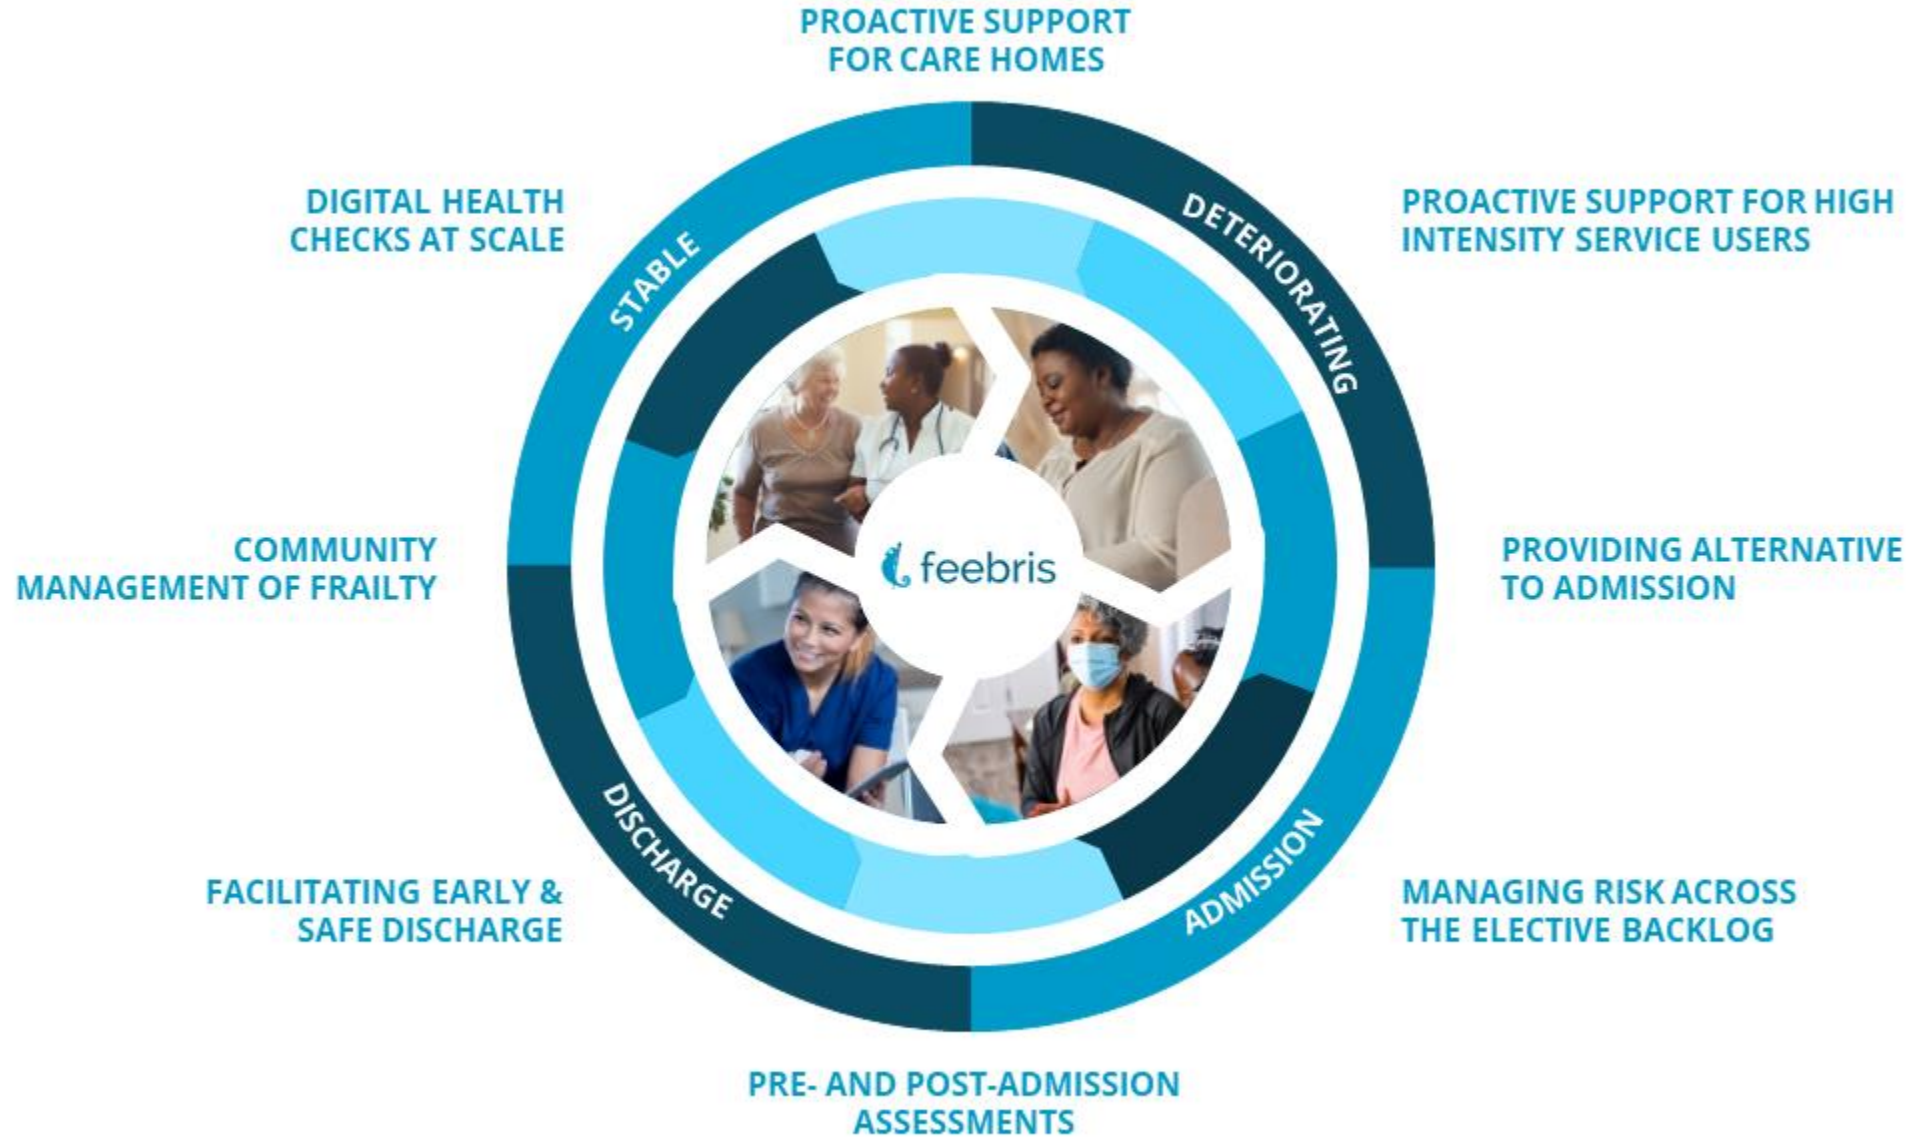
PROACTIVE SUPPORT FOR CARE HOMES

DIGITAL HEALTH CHECKS AT SCALE

PROACTIVE SUPPORT FOR HIGH INTENSITY SERVICE USERS

STABLE

DETERIORATING

COMMUNITY MANAGEMENT OF FRAILTY

feebris

PROVIDING ALTERNATIVE TO ADMISSION

DISCHARGE

ADMISSION

FACILITATING EARLY & SAFE DISCHARGE

MANAGING RISK ACROSS THE ELECTIVE BACKLOG

PRE- AND POST-ADMISSION ASSESSMENTS